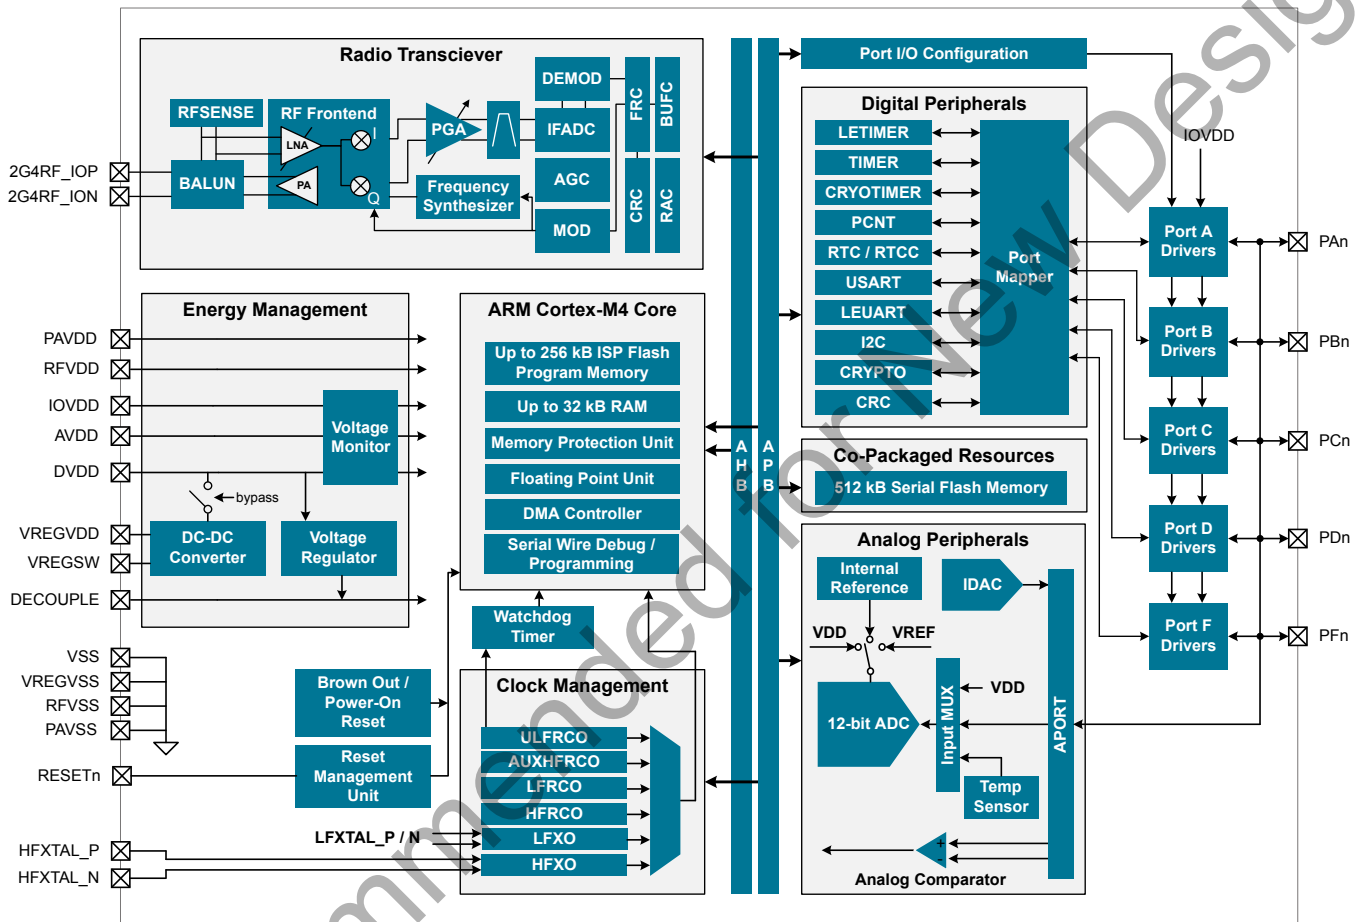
Radio Transciever

RFSENSE
RF Frontend
LNA
PA
I
Q
PGA
DEMOD
IFADC
AGC
MOD
FRC
BUFC
CRC
RAC
Frequency Synthesizer
BALUN
2G4RF_IOP
2G4RF_ION

Port I/O Configuration

Digital Peripherals
LETIMER
TIMER
CRYOTIMER
PCNT
RTC / RTCC
USART
LEUART
I2C
CRYPTO
CRC
Port Mapper

IOVDD
Port A Drivers
Port B Drivers
Port C Drivers
Port D Drivers
Port F Drivers
PAn
PBn
PCn
PDn
PFn

Energy Management
PAVDD
RFVDD
IOVDD
AVDD
DVDD
VREGVDD
VREGSW
DECOUPLE
Voltage Monitor
bypass
DC-DC Converter
Voltage Regulator

ARM Cortex-M4 Core
Up to 256 kB ISP Flash Program Memory
Up to 32 kB RAM
Memory Protection Unit
Floating Point Unit
DMA Controller
Serial Wire Debug / Programming

A H B
A P B

Co-Packaged Resources
512 kB Serial Flash Memory

Analog Peripherals
Internal Reference
IDAC
VDD
VREF
12-bit ADC
Input MUX
VDD
Temp Sensor
APORT
Analog Comparator

Watchdog Timer

VSS
VREGVSS
RFVSS
PAVSS
RESETn
Brown Out / Power-On Reset
Reset Management Unit

Clock Management
ULFRCO
AUXHFRCO
LFRCO
HFRCO
LFXO
HFXO
LFXTAL_P / N
HFXTAL_P
HFXTAL_N

Not Recommended for New Designs